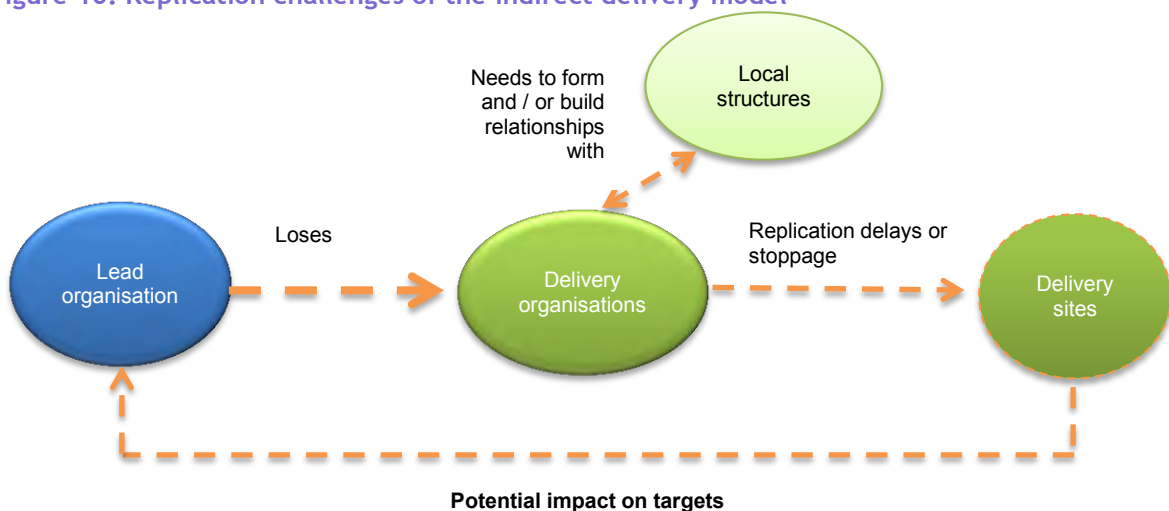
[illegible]igure 10: Replication challenges of the indirect delivery model

Needs to form and / or build relationships with

Local structures

Loses

Lead organisation

Delivery organisations

Replication delays or stoppage

Delivery sites

Potential impact on targets